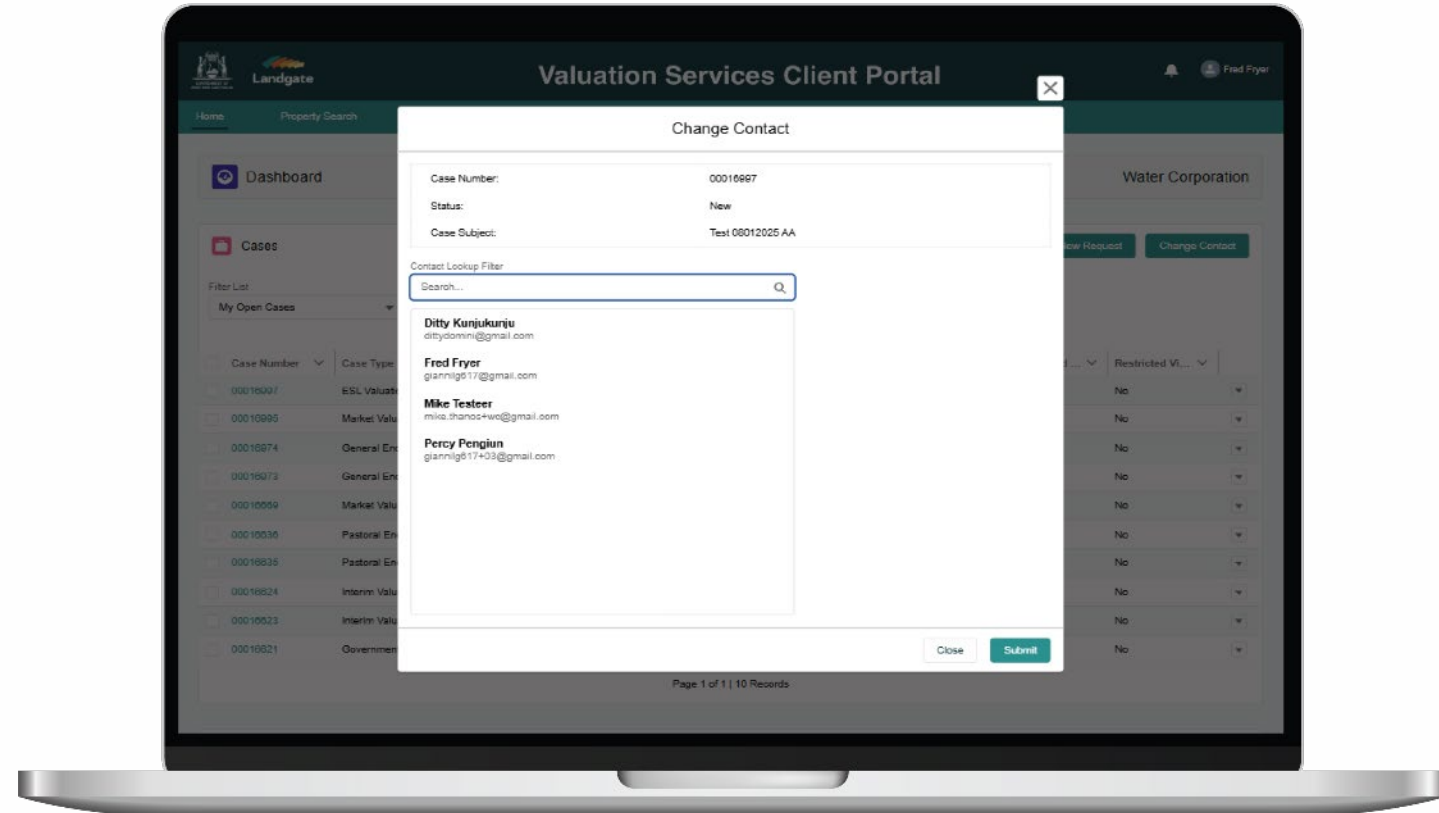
Landgate

Valuation Services Client Portal

Fred Fryer

Home Property Search

Dashboard

Water Corporation

Cases

New Request Change Contact

Filter List
My Open Cases

| Case Number | Case Type | ... | Restricted Vi... |
|---|---|---|---|
| 00016997 | ESL Valuati | | No |
| 00016995 | Market Valu | | No |
| 00016974 | General En | | No |
| 00016973 | General En | | No |
| 00016869 | Market Valu | | No |
| 00016836 | Pastoral En | | No |
| 00016835 | Pastoral En | | No |
| 00016824 | Interim Valu | | No |
| 00016823 | Interim Valu | | No |
| 00016821 | Governmen | | No |

Page 1 of 1 | 10 Records

Change Contact

Case Number: 00016997
Status: New
Case Subject: Test 08012025 AA

Contact Lookup Filter
Search...

Ditty Kunjukunju
dittydomini@gmail.com

Fred Fryer
giannilg617@gmail.com

Mike Testeer
mike.thanos+wo@gmail.com

Percy Pengiun
giannilg617+03@gmail.com

Close Submit